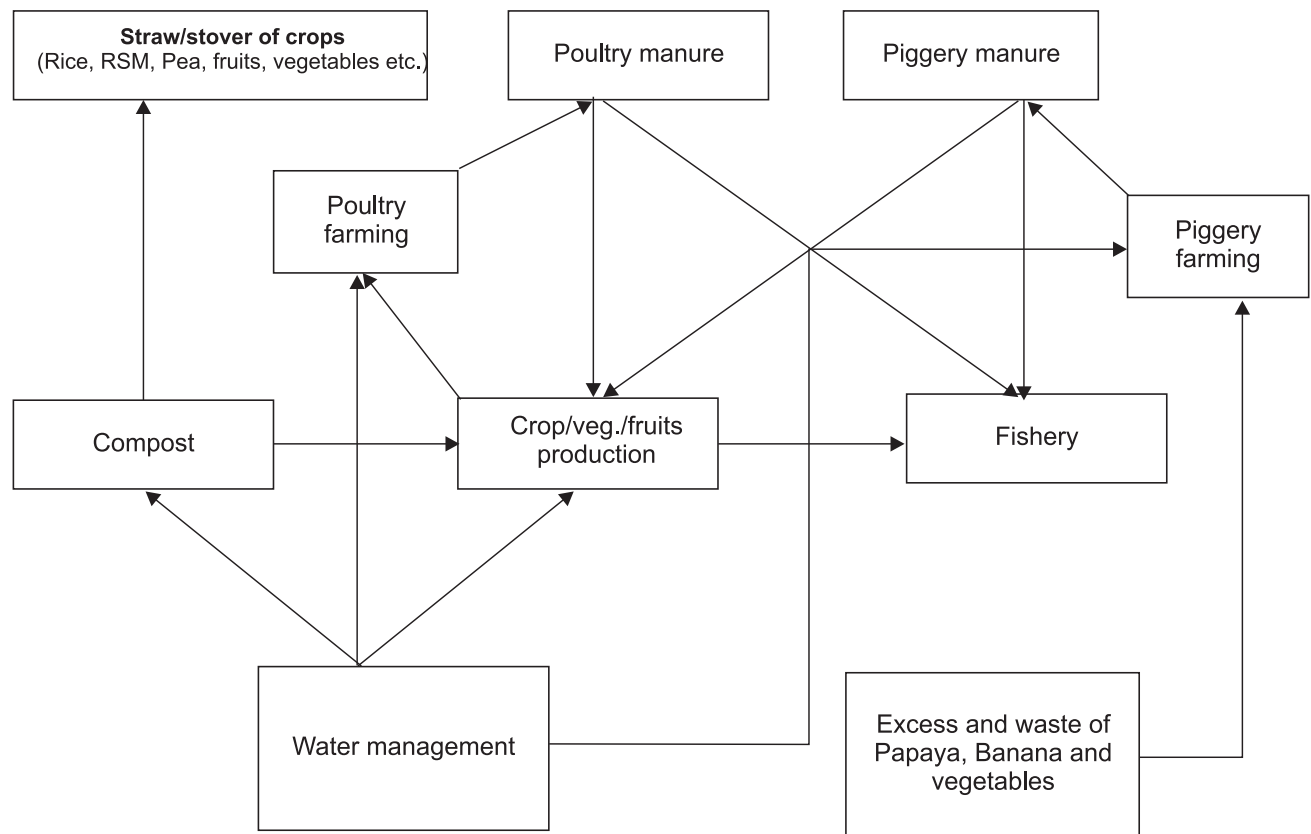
Straw/stover of crops
(Rice, RSM, Pea, fruits, vegetables etc.)

Poultry manure

Piggery manure

Poultry farming

Piggery farming

Compost

Crop/veg./fruits production

Fishery

Water management

Excess and waste of Papaya, Banana and vegetables